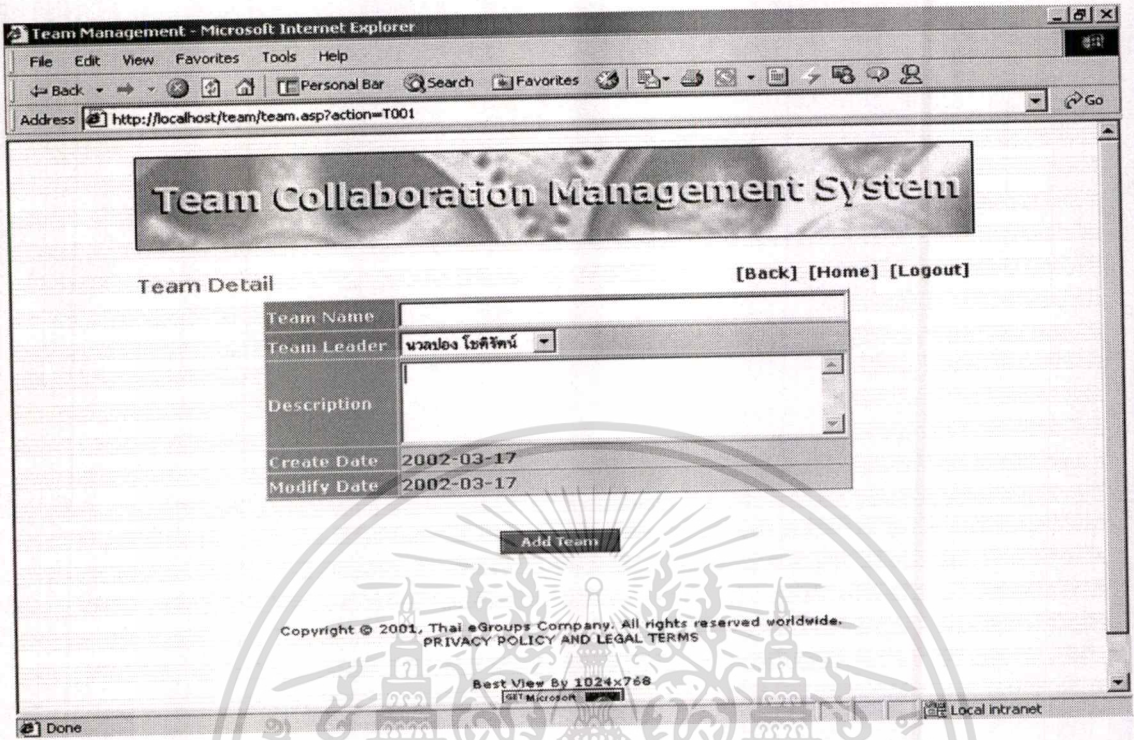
Team Management - Microsoft Internet Explorer

File Edit View Favorites Tools Help

Back Personal Bar Search Favorites Go

Address http://localhost/team/team.asp?action=T001

Team Collaboration Management System

Team Detail

[Back] [Home] [Logout]

| Team Name | |
|---|---|
| Team Leader | นวลปอง โชติรัตน์ |
| Description | |
| Create Date | 2002-03-17 |
| Modify Date | 2002-03-17 |

Add Team

Copyright © 2001, Thai eGroups Company. All rights reserved worldwide.
PRIVACY POLICY AND LEGAL TERMS

Best View By 1024x768

GET Microsoft

Done

Local intranet